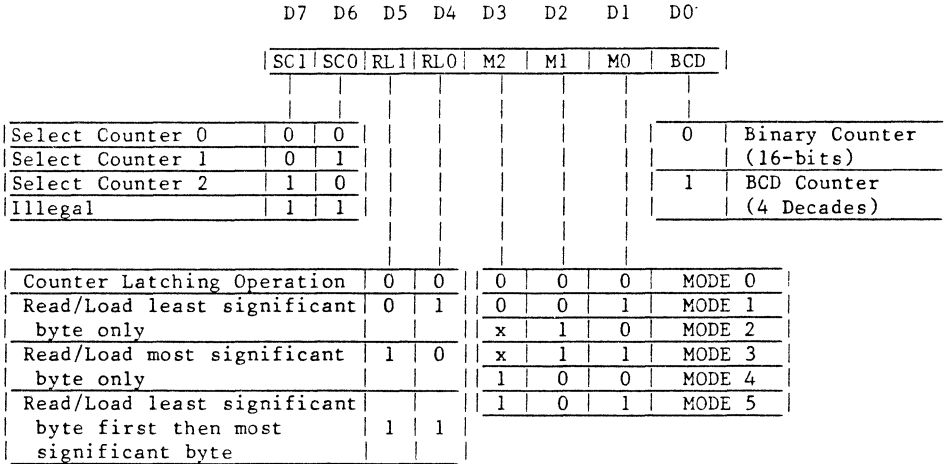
D7 D6 D5 D4 D3 D2 D1 D0

| SC1 | SC0 | RL1 | RL0 | M2 | M1 | M0 | BCD |
|---|---|---|---|---|---|---|---|

| | SC1 | SC0 |
|---|---|---|
| Select Counter 0 | 0 | 0 |
| Select Counter 1 | 0 | 1 |
| Select Counter 2 | 1 | 0 |
| Illegal | 1 | 1 |

| BCD | |
|---|---|
| 0 | Binary Counter (16-bits) |
| 1 | BCD Counter (4 Decades) |

| | RL1 | RL0 |
|---|---|---|
| Counter Latching Operation | 0 | 0 |
| Read/Load least significant byte only | 0 | 1 |
| Read/Load most significant byte only | 1 | 0 |
| Read/Load least significant byte first then most significant byte | 1 | 1 |

| M2 | M1 | M0 | |
|---|---|---|---|
| 0 | 0 | 0 | MODE 0 |
| 0 | 0 | 1 | MODE 1 |
| x | 1 | 0 | MODE 2 |
| x | 1 | 1 | MODE 3 |
| 1 | 0 | 0 | MODE 4 |
| 1 | 0 | 1 | MODE 5 |